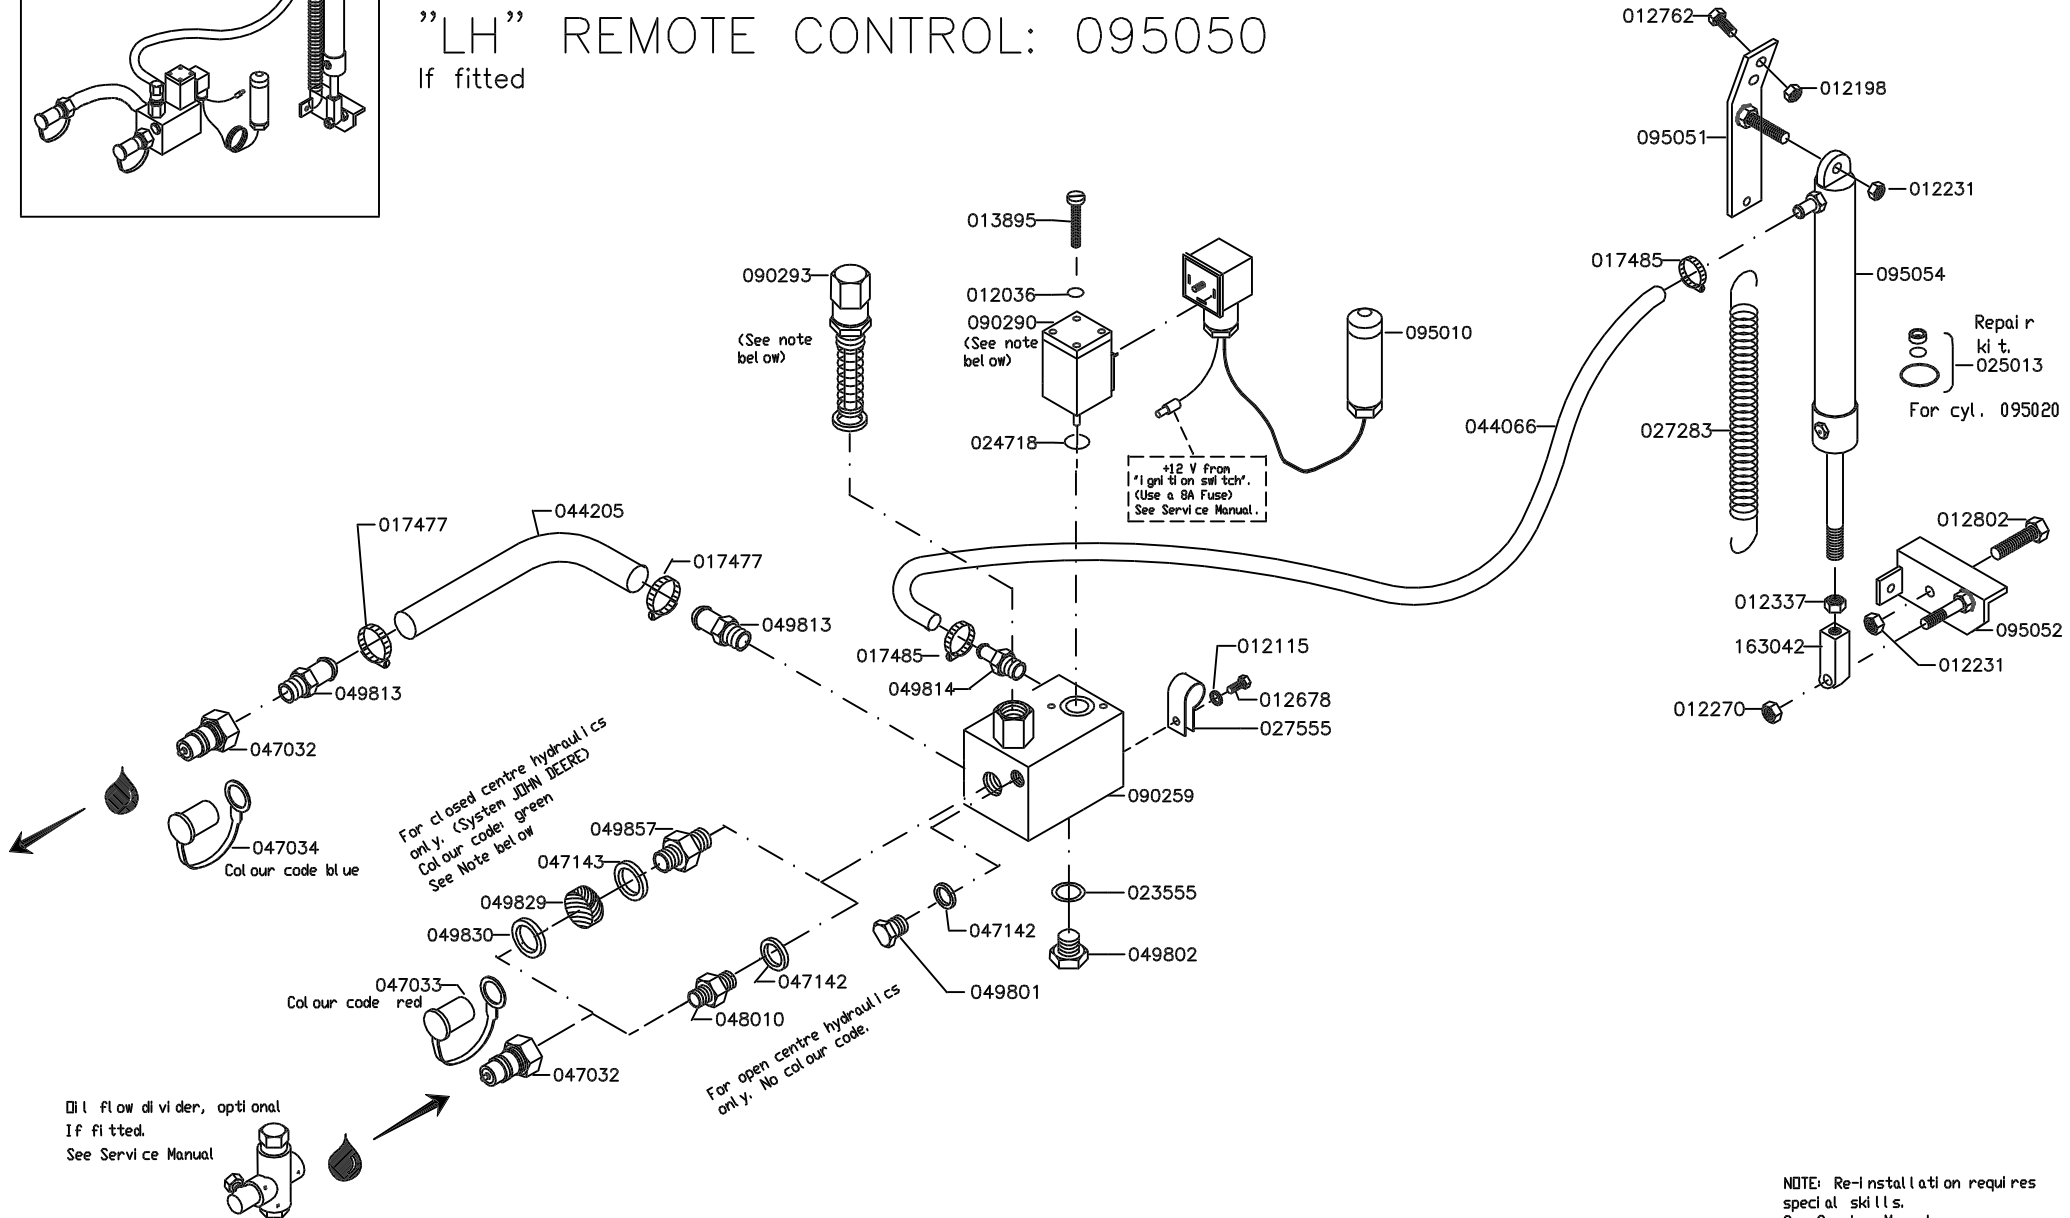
"LH" REMOTE CONTROL: 095050
If fitted

012762
012198
095051
012231
013895
012036
090293
(See note below)
090290
(See note below)
017485
095054
095010
Repair kit. 025013
For cyl. 095020
024718
044066
027283
+12 V from 'Ignition switch'. (Use a 8A Fuse) See Service Manual.
017477
044205
017477
012802
049813
012337
017485
095052
163042
049814
012115
012678
012231
049813
027555
012270
047032
For closed centre hydraulics only. (System JOHN DEERE) Colour code: green See Note below
090259
047034
Colour code blue
049857
047143
023555
049829
047142
049830
049802
047033
Colour code red
047142
049801
048010
047032
For open centre hydraulics only. No colour code.
Oil flow divider, optional If fitted. See Service Manual
NOTE: Re-installation requires special skills.
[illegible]